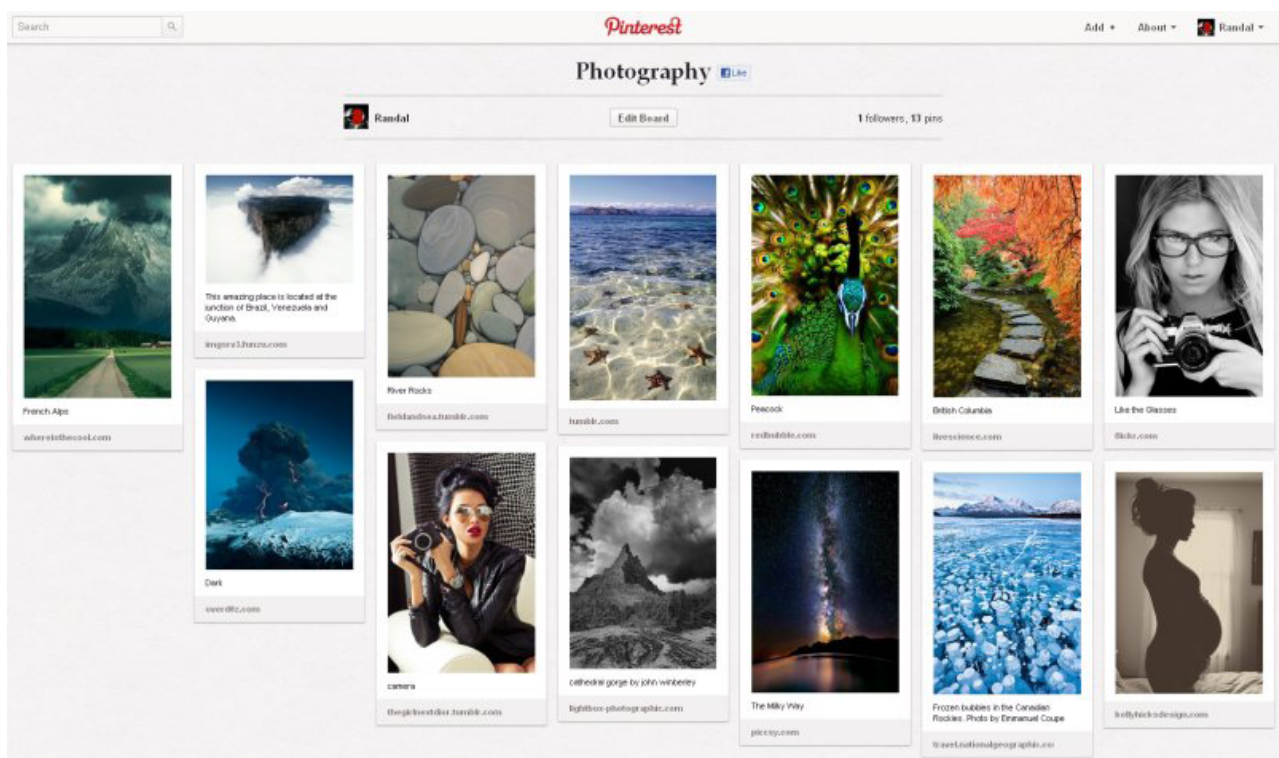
Search

Pinterest

Add ▾ About ▾ Randal ▾

Photography Like

Randal

Edit Board

1 followers, 13 pins

French Alps

whereisthecool.com

This amazing place is located at the junction of Brazil, Venezuela and Guyana.

imgore3.hnzu.com

Dark

overdtz.com

River Rocks

fieldandsea.tumblr.com

camera

thegirlsestdior.tumblr.com

tumblr.com

cathedral gorge by john winberley

lightbox-photographic.com

Peacock

redbubble.com

The Milky Way

piccsy.com

British Columbia

livescience.com

Frozen bubbles in the Canadian Rockies. Photo by Emmanuel Coupe

travel.nationalgeographic.co

Like the Glasses

flickr.com

kellyhicksdesign.com